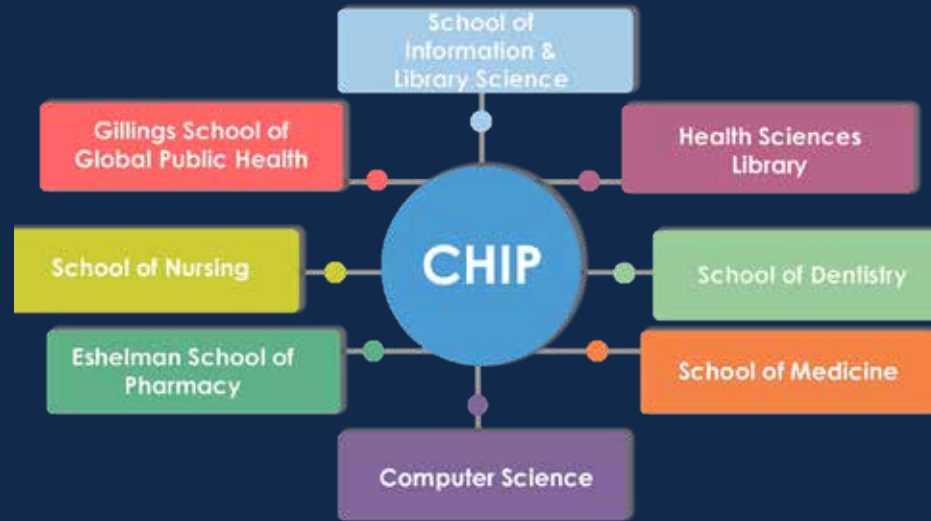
School of Information & Library Science

Gillings School of Global Public Health

Health Sciences Library

School of Nursing

CHIP

School of Dentistry

Eshelman School of Pharmacy

School of Medicine

Computer Science